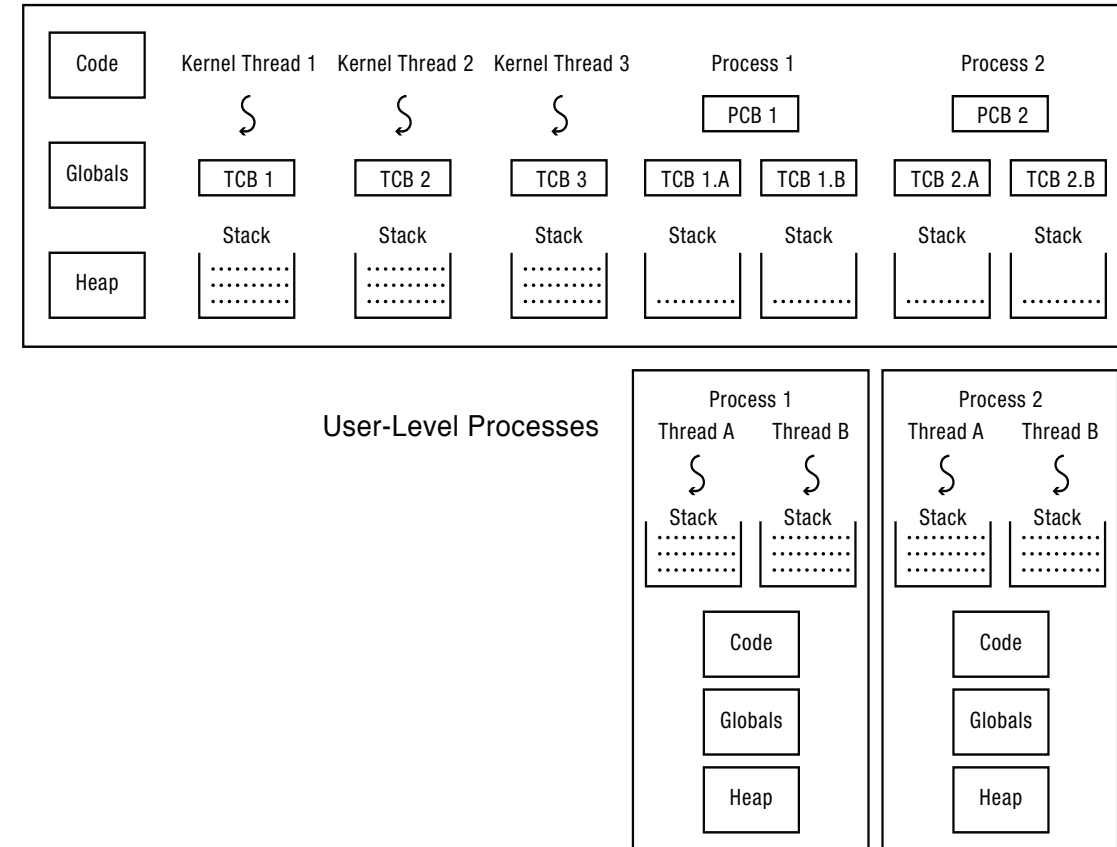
Code

Kernel Thread 1
Kernel Thread 2
Kernel Thread 3
Process 1
Process 2

PCB 1
PCB 2

Globals

TCB 1
TCB 2
TCB 3
TCB 1.A
TCB 1.B
TCB 2.A
TCB 2.B

Stack
Stack
Stack
Stack
Stack
Stack
Stack

Heap

User-Level Processes

Process 1
Thread A
Thread B
Stack
Stack
Code
Globals
Heap

Process 2
Thread A
Thread B
Stack
Stack
Code
Globals
Heap